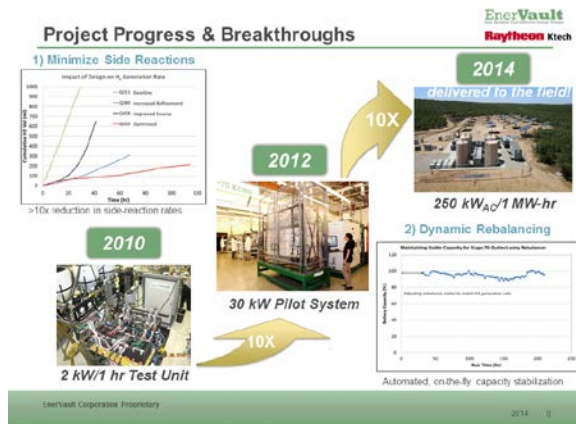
Project Progress & Breakthroughs

EnerVault

Raytheon Ktech

1) Minimize Side Reactions

Impact of Design on $H_2$ Generation Rate

Baseline
Increased Refinement
Improved Source
Optimized

Time (hr)

>10x reduction in side-reaction rates

2010

2 kW/1 hr Test Unit

2012

30 kW Pilot System

10X

10X

2014

delivered to the field!

250 kW$_{AC}$/1 MW-hr

2) Dynamic Rebalancing

Maintaining Usable Capacity for Stage 90 (Turbine) using Rebalancer

Adjusting rebalancer scale to match H2 generation rate

Run Time (hr)

Automated, on-the-fly capacity stabilization

EnerVault Corporation Proprietary

2014 9